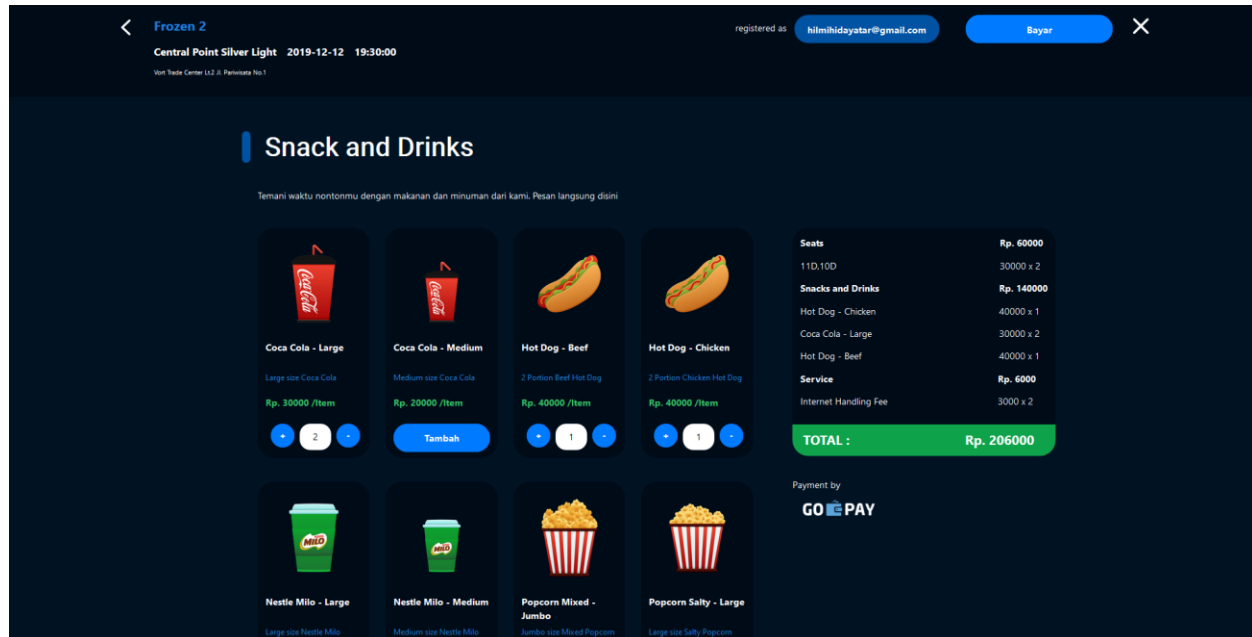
Frozen 2
Central Point Silver Light 2019-12-12 19:30:00
Vort Trade Center Lt.2 Jl. Pariwisata No.1

registered as hilmihidayatar@gmail.com
Bayar
✕

Snack and Drinks

Temani waktu nontonmu dengan makanan dan minuman dari kami. Pesan langsung disini

Coca Cola - Large
Large size Coca Cola
Rp. 30000 /Item
+ 2 -

Coca Cola - Medium
Medium size Coca Cola
Rp. 20000 /Item
Tambah

Hot Dog - Beef
2 Portion Beef Hot Dog
Rp. 40000 /Item
+ 1 -

Hot Dog - Chicken
2 Portion Chicken Hot Dog
Rp. 40000 /Item
+ 1 -

| Seats | Rp. 60000 |
|---|---|
| 11D,10D | 30000 x 2 |
| Snacks and Drinks | Rp. 140000 |
| Hot Dog - Chicken | 40000 x 1 |
| Coca Cola - Large | 30000 x 2 |
| Hot Dog - Beef | 40000 x 1 |
| Service | Rp. 6000 |
| Internet Handling Fee | 3000 x 2 |
| TOTAL : | Rp. 206000 |

Payment by
GOPAY

Nestle Milo - Large
Large size Nestle Milo

Nestle Milo - Medium
Medium size Nestle Milo

Popcorn Mixed - Jumbo
Jumbo size Mixed Popcorn

Popcorn Salty - Large
Large size Salty Popcorn